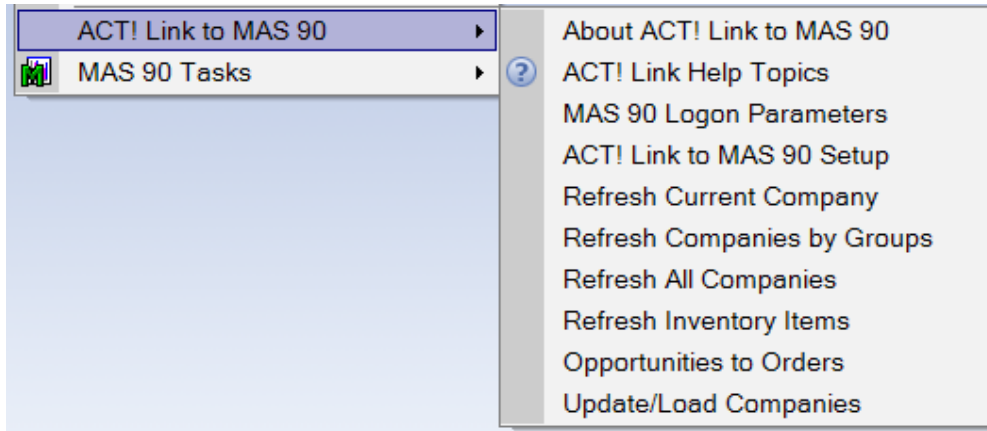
ACT! Link to MAS 90
MAS 90 Tasks

About ACT! Link to MAS 90
ACT! Link Help Topics
MAS 90 Logon Parameters
ACT! Link to MAS 90 Setup
Refresh Current Company
Refresh Companies by Groups
Refresh All Companies
Refresh Inventory Items
Opportunities to Orders
Update/Load Companies